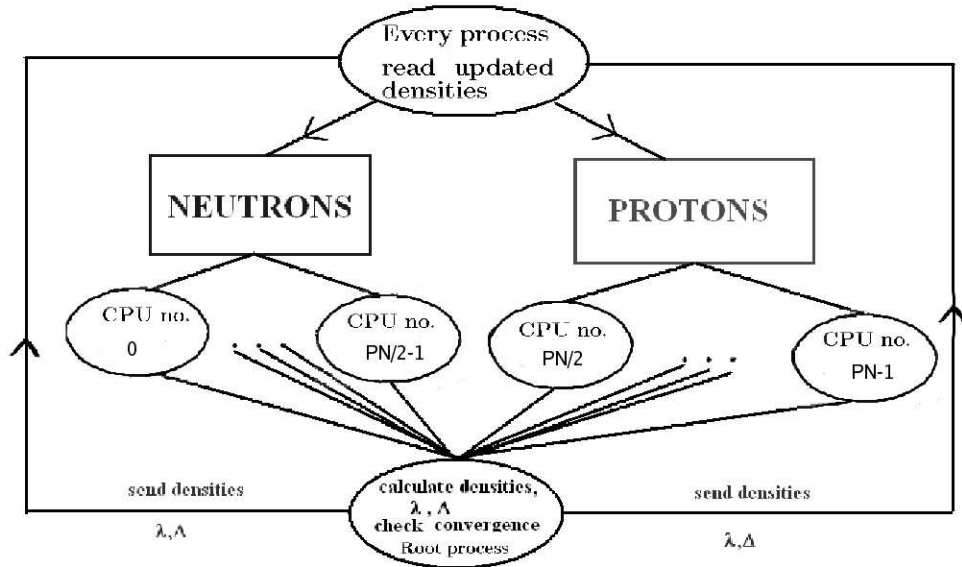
Every process read updated densities

NEUTRONS

PROTONS

CPU no. 0

CPU no. PN/2-1

CPU no. PN/2

CPU no. PN-1

send densities

$\lambda, \Lambda$

calculate densities, $\lambda$ , $\Lambda$ check convergence Root process

send densities

$\lambda, \Delta$